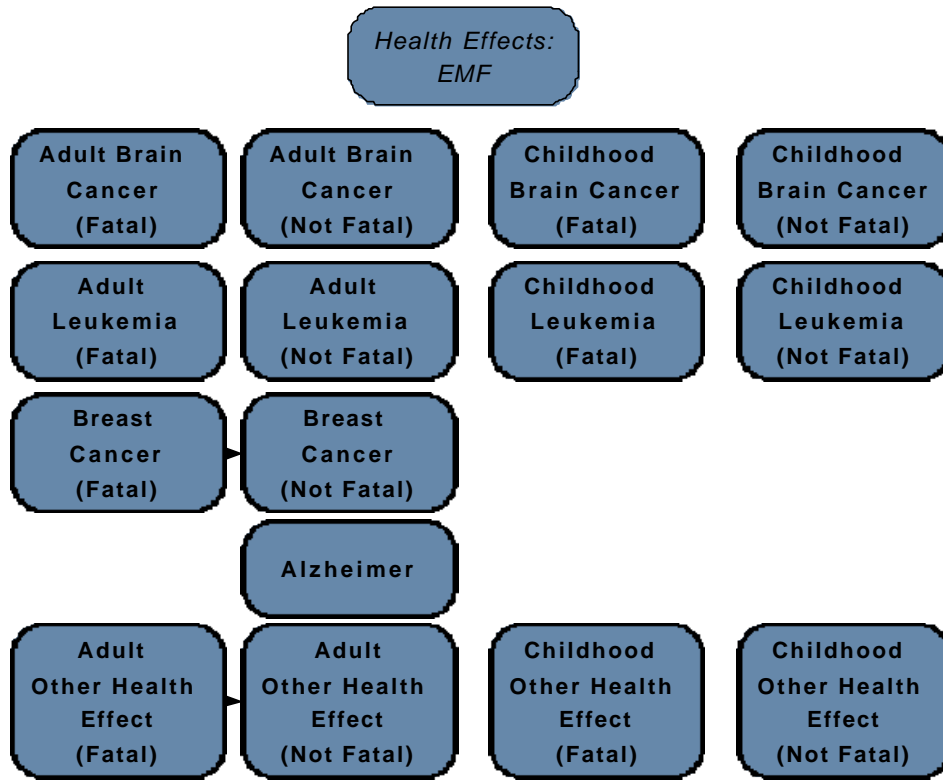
Health Effects: EMF

Adult Brain Cancer (Fatal)

Adult Brain Cancer (Not Fatal)

Childhood Brain Cancer (Fatal)

Childhood Brain Cancer (Not Fatal)

Adult Leukemia (Fatal)

Adult Leukemia (Not Fatal)

Childhood Leukemia (Fatal)

Childhood Leukemia (Not Fatal)

Breast Cancer (Fatal)

Breast Cancer (Not Fatal)

Alzheimer

Adult Other Health Effect (Fatal)

Adult Other Health Effect (Not Fatal)

Childhood Other Health Effect (Fatal)

Childhood Other Health Effect (Not Fatal)